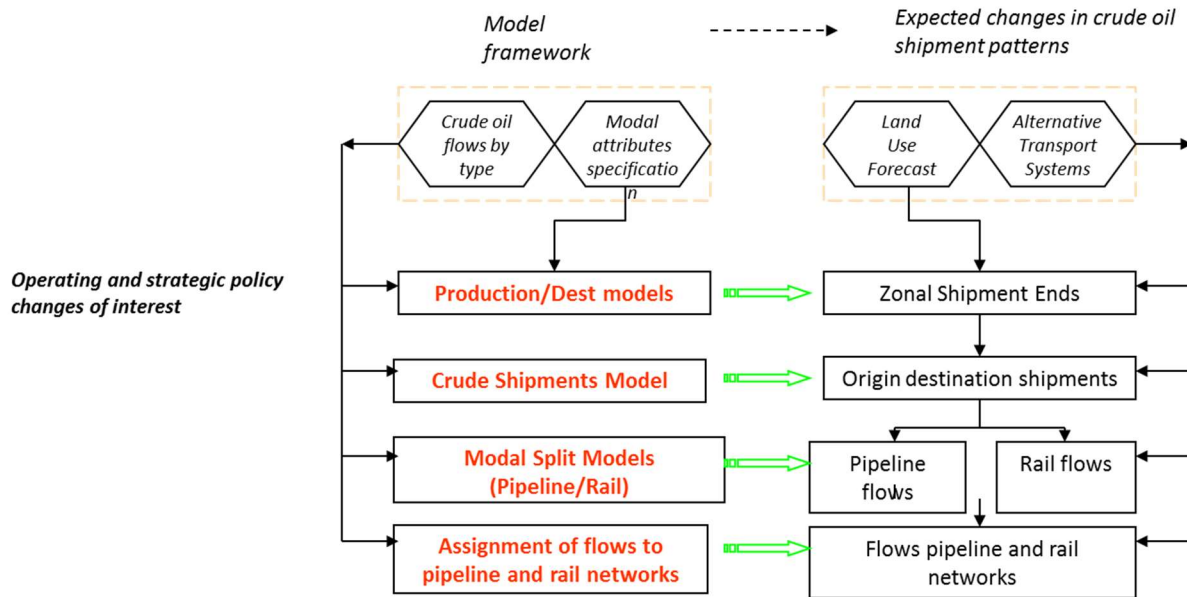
Model framework

Expected changes in crude oil shipment patterns

Crude oil flows by type

Modal attributes specificatio n

Land Use Forecast

Alternative Transport Systems

Operating and strategic policy changes of interest

Production/Dest models

Zonal Shipment Ends

Crude Shipments Model

Origin destination shipments

Modal Split Models (Pipeline/Rail)

Pipeline flows

Rail flows

Assignment of flows to pipeline and rail networks

Flows pipeline and rail networks